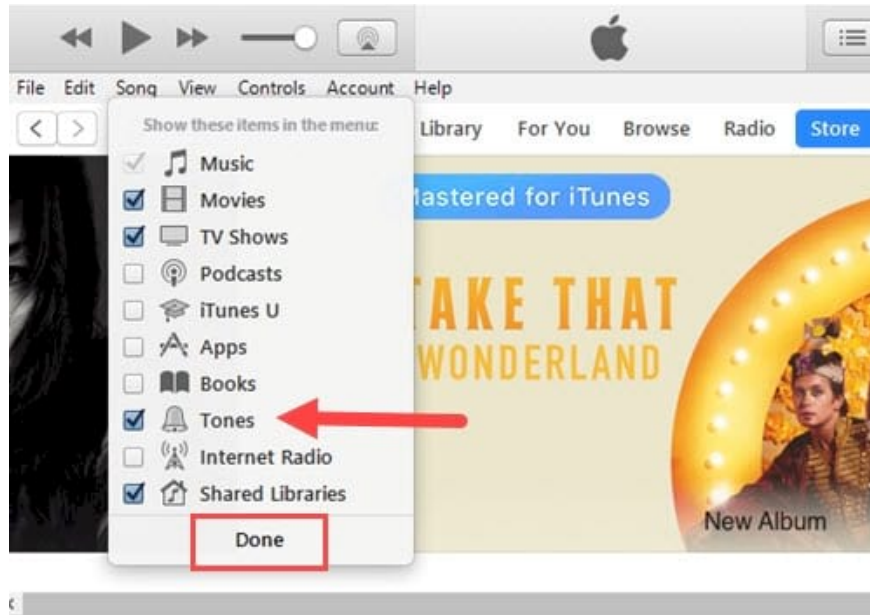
File Edit Song View Controls Account Help

Show these items in the menu:

Music
Movies
TV Shows
Podcasts
iTunes U
Apps
Books
Tones
Internet Radio
Shared Libraries

Done

Library For You Browse Radio Store

Mastered for iTunes

TAKE THAT
WONDERLAND

New Album